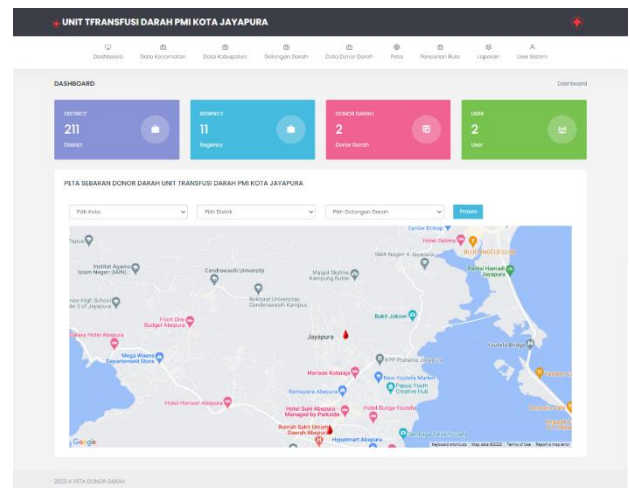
UNIT TFRANSFUSI DARAH PMI KOTA JAYAPURA

Dashboard Data Kecamatan Data Kabupaten Golongan Darah Data Donor Darah Peta Pencarian Rute Laporan User Sistem

DASHBOARD

Dashboard

DISTRICT
211
District

REGENCY
11
Regency

DONOR DARAH
2
Donor Darah

USER
2
User

PETA SEBARAN DONOR DARAH UNIT TRANSFUSI DARAH PMI KOTA JAYAPURA

Pilih Kota
Pilih Distrik
Pilih Golongan Darah
Proses

Papua
Institut Agama Islam Negeri (IAIN)
Cendrawasih University
Masjid Skyline Kampung Buton
SMA Negeri 4 Jayapura
Hotel Delima
Pantai Hamadi Jayapura
Rektorat Universitas Cendrawasih Kampus
Senior High School 3 of Jayapura
Front One Budget Abepura
Hotel Abepura
Mega Waena Department Store
Bukit Jokowi
Jayapura
RRI Pratama Jayapura
Youtefa Bridge
Horison Kotaraja
New Youtefa Market
Papua Youth Creative Hub
Hotel Horison Abepura
Hotel Sahid Abepura Managed by Parkside
Hotel Bunga Youtefa
Rumah Sakit Umum Daerah Abepura
Hypermart Abepura
Google
Keyboard shortcuts Map data ©2022 Terms of Use Report a map error

2022 © PETA DONOR DARAH